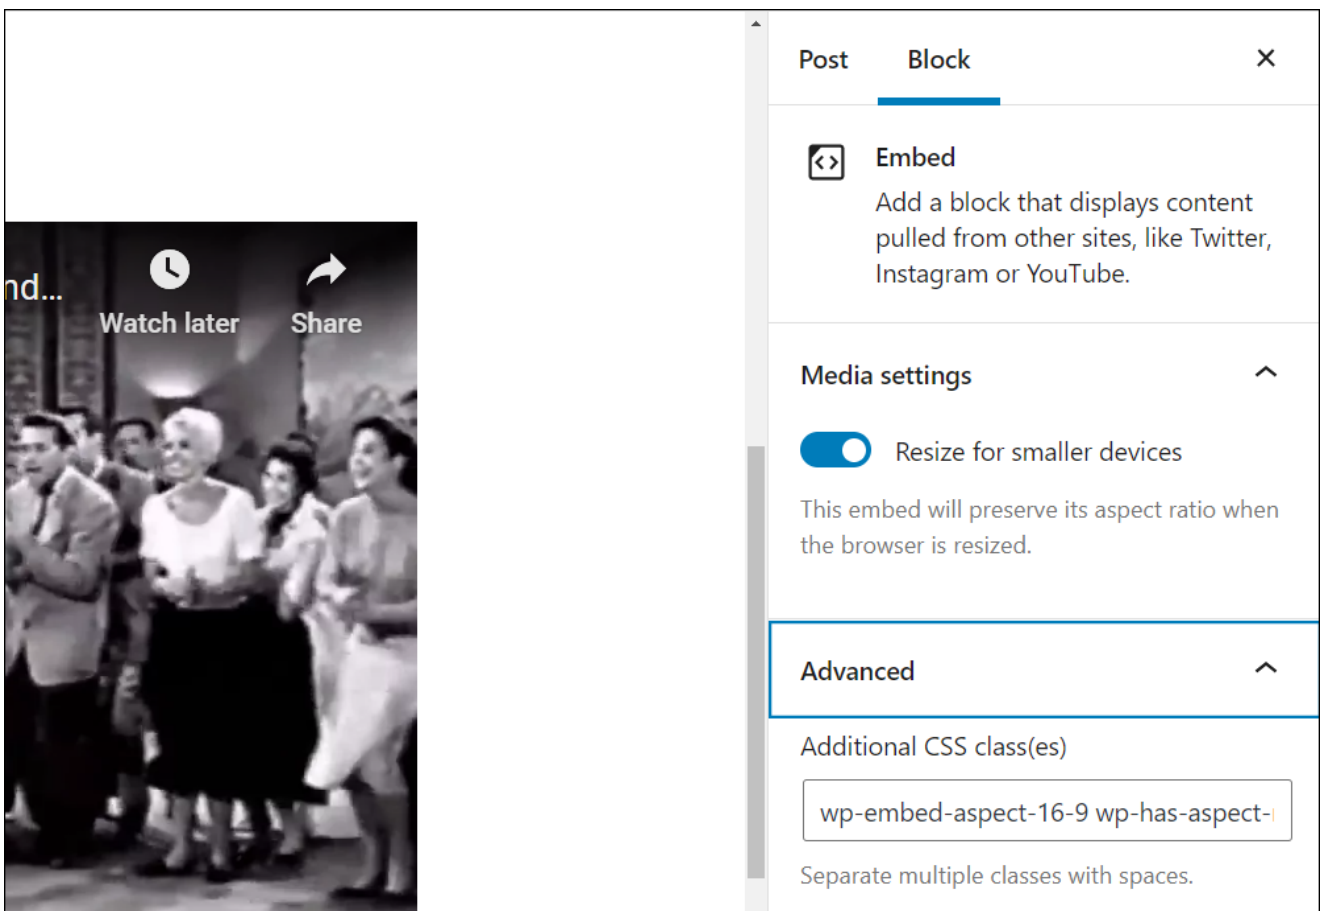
nd...

Watch later

Share

Post

Block

Embed

Add a block that displays content pulled from other sites, like Twitter, Instagram or YouTube.

Media settings

Resize for smaller devices

This embed will preserve its aspect ratio when the browser is resized.

Advanced

Additional CSS class(es)

wp-embed-aspect-16-9 wp-has-aspect-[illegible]

Separate multiple classes with spaces.